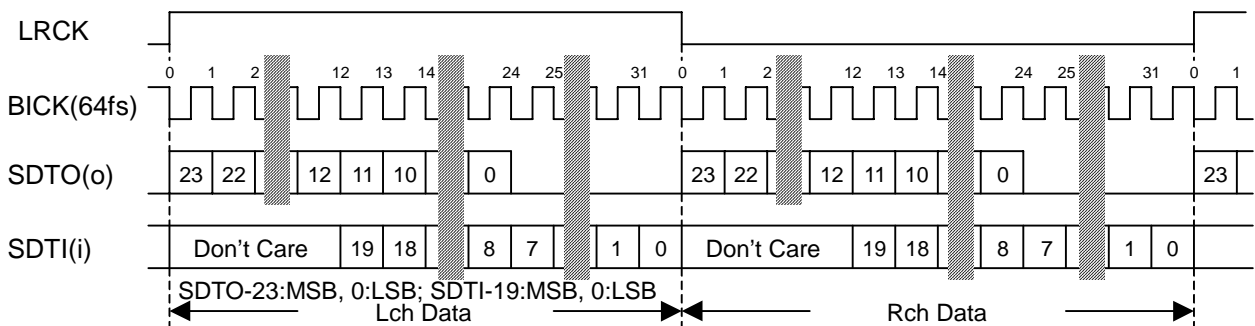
LRCK

0 1 2 12 13 14 24 25 31 0 1 2 12 13 14 24 25 31 0 1

BICK(64fs)

SDTO(o) 23 22 12 11 10 0 23 22 12 11 10 0 23

SDTI(i) Don't Care 19 18 8 7 1 0 Don't Care 19 18 8 7 1 0

SDTO-23:MSB, 0:LSB; SDTI-19:MSB, 0:LSB

Lch Data

Rch Data